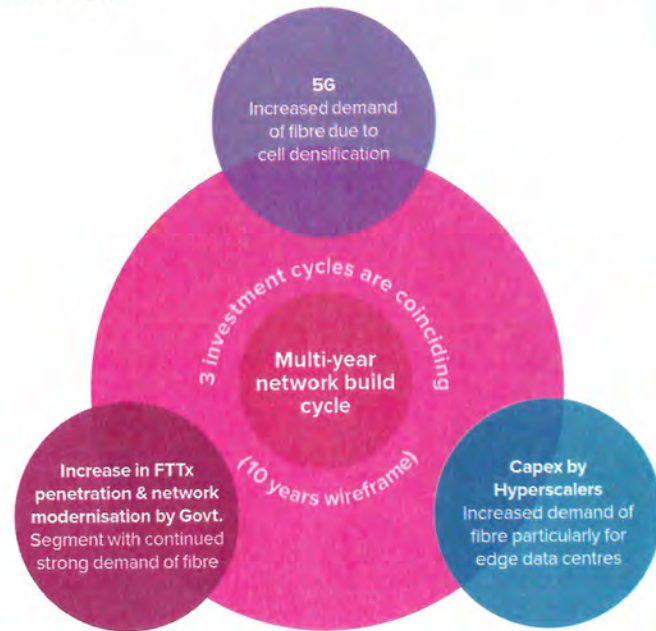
5G
Increased demand of fibre due to cell densification

3 investment cycles are coinciding

Multi-year network build cycle

(10 years wireframe)

Increase in FTTx penetration & network modernisation by Govt.
Segment with continued strong demand of fibre

Capex by Hyperscalers
Increased demand of fibre particularly for edge data centres